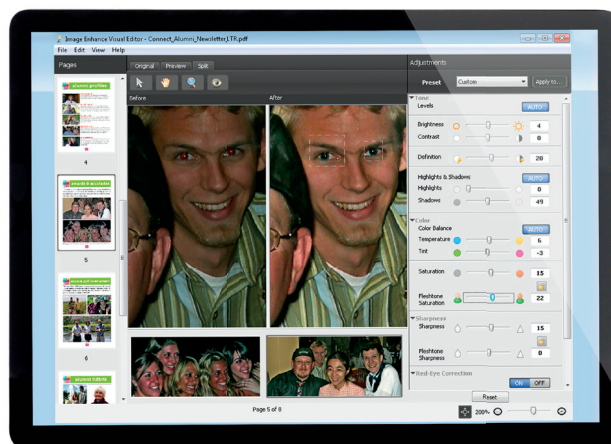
Image Enhance Visual Editor - Connect_Alumni_Newsletter_LTR.pdf

File Edit View Help

Pages

alumni profiles

4

awards & accolades

5

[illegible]

6

alumni letters

Original Preview Split

Before

After

Page 5 of 8

Adjustments

Preset Custom Apply to...

Tone

Levels AUTO

Brightness 4

Contrast 0

Definition 28

Highlights & Shadows AUTO

Highlights 0

Shadows 49

Color

Color Balance AUTO

Temperature 6

Tint -3

Saturation 15

Fleshtone Saturation 22

Sharpness

Sharpness 15

Fleshtone Sharpness 8

Red-Eye Correction

ON OFF

Reset

200%